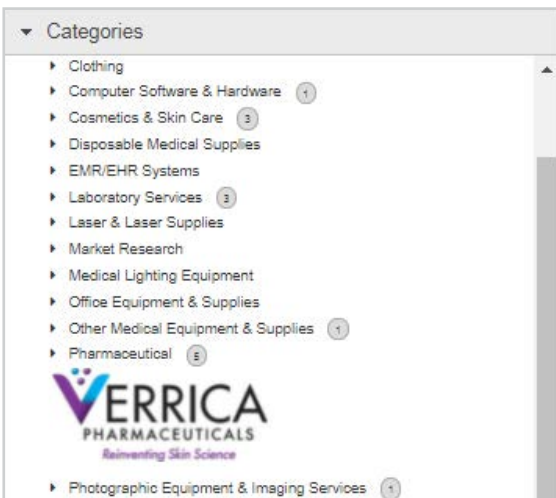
Categories

Clothing

Computer Software & Hardware 1

Cosmetics & Skin Care 3

Disposable Medical Supplies

EMR/EHR Systems

Laboratory Services 3

Laser & Laser Supplies

Market Research

Medical Lighting Equipment

Office Equipment & Supplies

Other Medical Equipment & Supplies 1

Pharmaceutical 5

VERRICA
PHARMACEUTICALS
Reinventing Skin Science

Photographic Equipment & Imaging Services 1